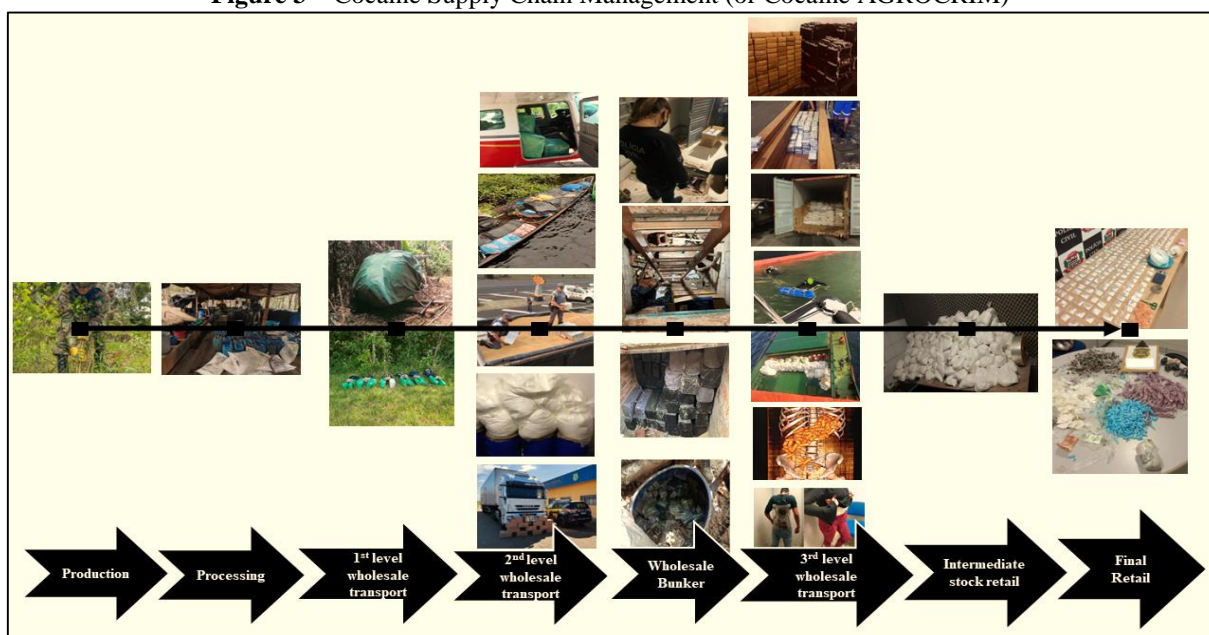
Figure 3 – Cocaine Supply Chain Management (or Cocaine AGROCRIM)

Production

Processing

$1^{st}$ level wholesale transport

$2^{nd}$ level wholesale transport

Wholesale Bunker

$3^{rd}$ level wholesale transport

Intermediate stock retail

Final Retail